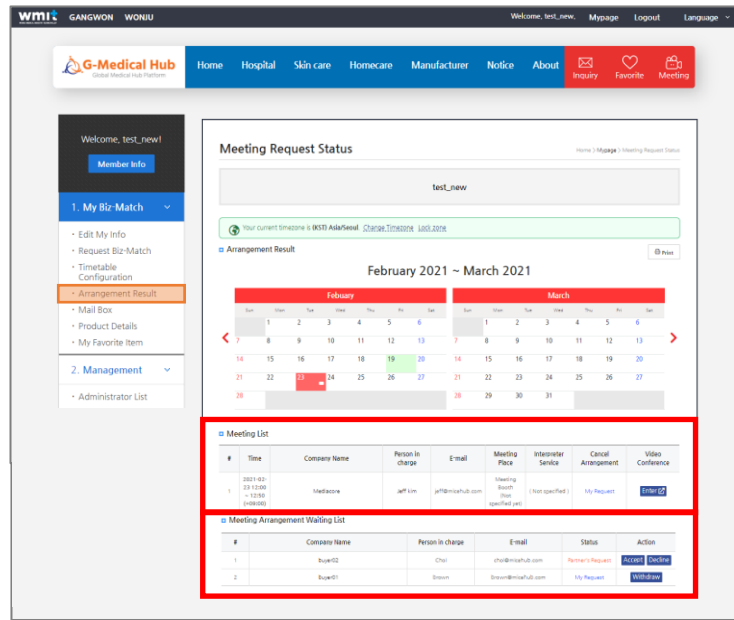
wmit GANGWON WONJU

Welcome, test_new. Mypage Logout Language

G-Medical Hub
Global Medical Hub Platform

Home Hospital Skin care Homecare Manufacturer Notice About Inquiry Favorite Meeting

Welcome, test_new!

Member Info

1. My Biz-Match

- Edit My Info
- Request Biz-Match
- Timetable Configuration
- Arrangement Result
- Mail Box
- Product Details
- My Favorite Item

2. Management

- Administrator List

Meeting Request Status

Home > Mypage > Meeting Request Status

test_new

Your current timezone is (KST) Asia/Seoul Change Timezone Look zone

Arrangement Result

Print

February 2021 ~ March 2021

Febuary

| Sun | Mon | Tue | Wed | Thu | Fri | Sat |
|---|---|---|---|---|---|---|
| | 1 | 2 | 3 | 4 | 5 | 6 |
| 7 | 8 | 9 | 10 | 11 | 12 | 13 |
| 14 | 15 | 16 | 17 | 18 | 19 | 20 |
| 21 | 22 | 23 | 24 | 25 | 26 | 27 |
| 28 | | | | | | |

March

| Sun | Mon | Tue | Wed | Thu | Fri | Sat |
|---|---|---|---|---|---|---|
| | 1 | 2 | 3 | 4 | 5 | 6 |
| 7 | 8 | 9 | 10 | 11 | 12 | 13 |
| 14 | 15 | 16 | 17 | 18 | 19 | 20 |
| 21 | 22 | 23 | 24 | 25 | 26 | 27 |
| 28 | 29 | 30 | 31 | | | |

Meeting List

| # | Time | Company Name | Person in charge | E-mail | Meeting Place | Interpreter Service | Cancel Arrangement | Video Conference |
|---|---|---|---|---|---|---|---|---|
| 1 | 2021-02-23 12:00 ~ 12:50 (+09:00) | Mediacore | Jeff Kim | jeff@misehub.com | Meeting Booth (Not specified yet) | ( Not specified ) | My Request | Enter |

Meeting Arrangement Waiting List

| # | Company Name | Person in charge | E-mail | Status | Action |
|---|---|---|---|---|---|
| 1 | buyer02 | Choi | choi@misehub.com | Partner's Request | Accept Decline |
| 2 | buyer01 | Brown | brown@misehub.com | My Request | Withdraw |